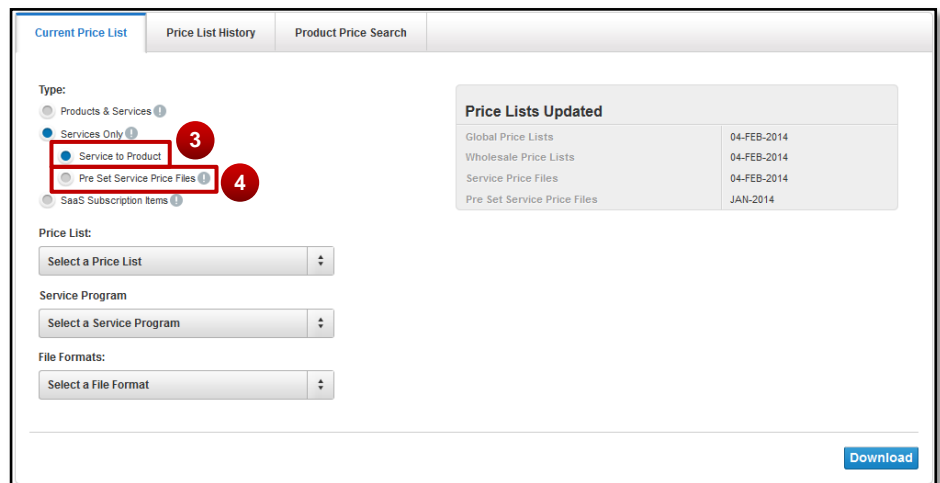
Current Price List | Price List History | Product Price Search

Type:

Products & Services

Services Only

Service to Product

3

Pre Set Service Price Files

4

SaaS Subscription Items

Price List:

Select a Price List

Service Program

Select a Service Program

File Formats:

Select a File Format

Price Lists Updated

| | |
|---|---|
| Global Price Lists | 04-FEB-2014 |
| Wholesale Price Lists | 04-FEB-2014 |
| Service Price Files | 04-FEB-2014 |
| Pre Set Service Price Files | JAN-2014 |

Download